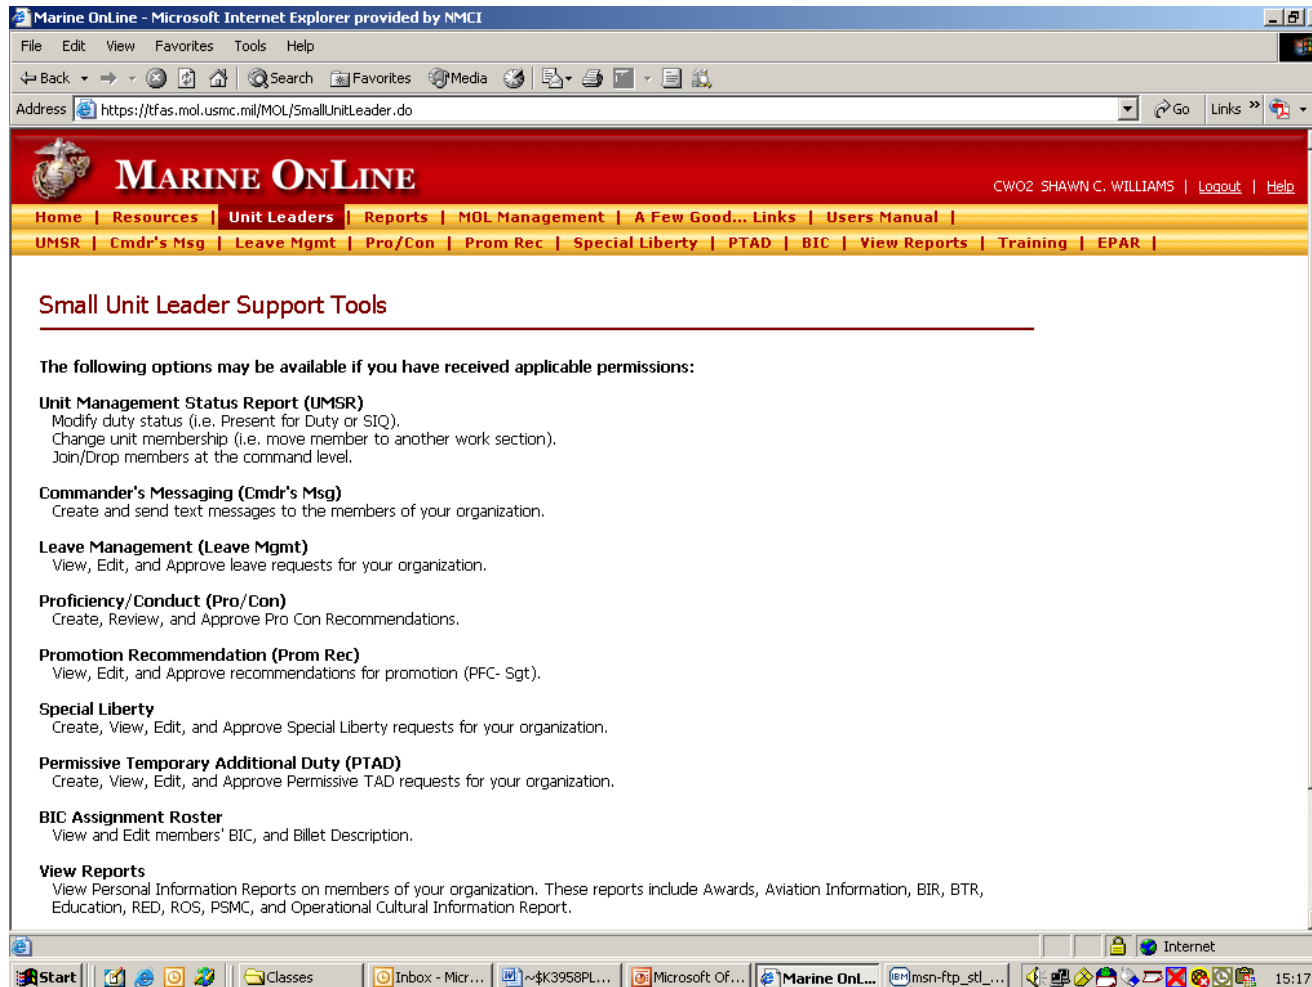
Marine OnLine - Microsoft Internet Explorer provided by NMCI

File Edit View Favorites Tools Help

Back Search Favorites Media

Address https://tfas.mol.usmc.mil/MOL/SmallUnitLeader.do Go Links »

MARINE ONLINE

CWO2 SHAWN C. WILLIAMS | Logout | Help

Home | Resources | Unit Leaders | Reports | MOL Management | A Few Good... Links | Users Manual |

UMSR | Cmdr's Msg | Leave Mgmt | Pro/Con | Prom Rec | Special Liberty | PTAD | BIC | View Reports | Training | EPAR |

Small Unit Leader Support Tools

The following options may be available if you have received applicable permissions:

Unit Management Status Report (UMSR)
Modify duty status (i.e. Present for Duty or SIQ).
Change unit membership (i.e. move member to another work section).
Join/Drop members at the command level.

Commander's Messaging (Cmdr's Msg)
Create and send text messages to the members of your organization.

Leave Management (Leave Mgmt)
View, Edit, and Approve leave requests for your organization.

Proficiency/Conduct (Pro/Con)
Create, Review, and Approve Pro Con Recommendations.

Promotion Recommendation (Prom Rec)
View, Edit, and Approve recommendations for promotion (PFC- Sgt).

Special Liberty
Create, View, Edit, and Approve Special Liberty requests for your organization.

Permissive Temporary Additional Duty (PTAD)
Create, View, Edit, and Approve Permissive TAD requests for your organization.

BIC Assignment Roster
View and Edit members' BIC, and Billet Description.

View Reports
View Personal Information Reports on members of your organization. These reports include Awards, Aviation Information, BIR, BTR, Education, RED, ROS, PSMC, and Operational Cultural Information Report.

Internet

Start Classes Inbox - Micr... ~$K3958PL... Microsoft Of... Marine OnL... msn-ftp_stl_... 15:17